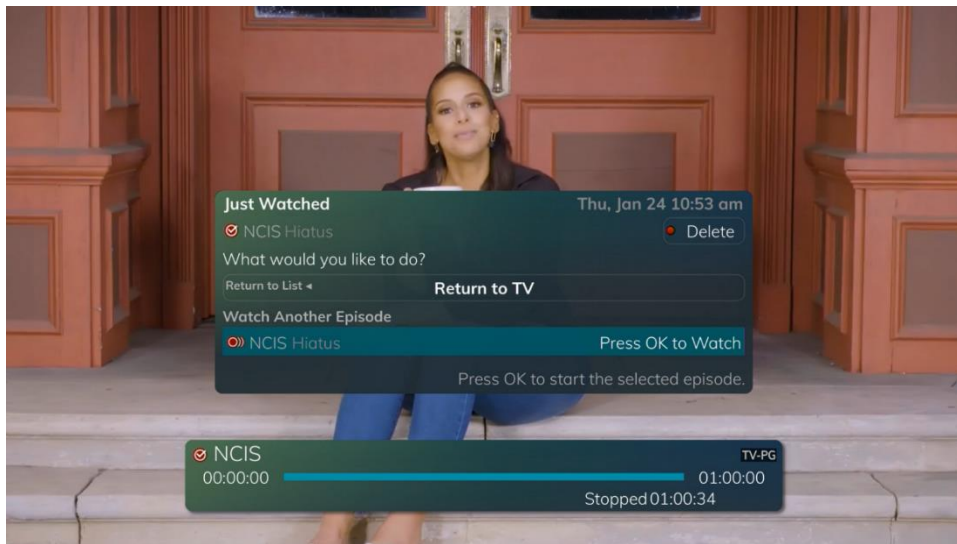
Just Watched
Thu, Jan 24 10:53 am
NCIS Hiatus
Delete
What would you like to do?
Return to List ◂
Return to TV
Watch Another Episode
NCIS Hiatus
Press OK to Watch
Press OK to start the selected episode.

NCIS
TV-PG
00:00:00
01:00:00
Stopped 01:00:34